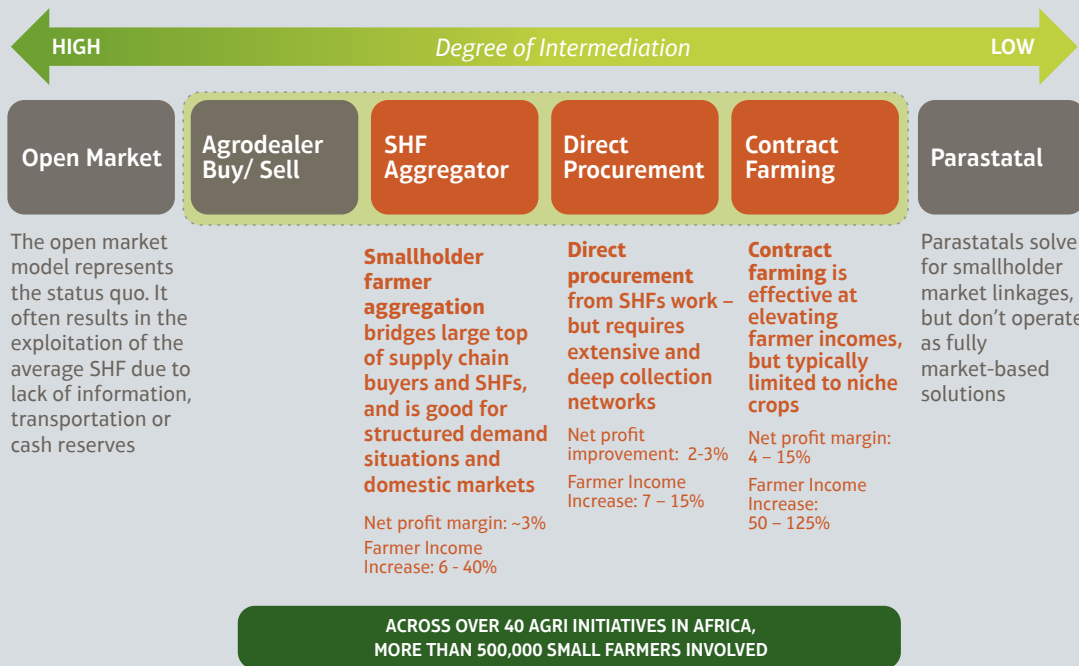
HIGH

Degree of Intermediation

LOW

Open Market

Agrodealer Buy/ Sell

SHF Aggregator

Direct Procurement

Contract Farming

Parastatal

The open market model represents the status quo. It often results in the exploitation of the average SHF due to lack of information, transportation or cash reserves

Smallholder farmer aggregation bridges large top of supply chain buyers and SHFs, and is good for structured demand situations and domestic markets

Net profit margin: ~3%

Farmer Income Increase: 6 - 40%

Direct procurement from SHFs work – but requires extensive and deep collection networks

Net profit improvement: 2-3%

Farmer Income Increase: 7 – 15%

Contract farming is effective at elevating farmer incomes, but typically limited to niche crops

Net profit margin: 4 – 15%

Farmer Income Increase: 50 – 125%

Parastatals solve for smallholder market linkages, but don't operate as fully market-based solutions

ACROSS OVER 40 AGRI INITIATIVES IN AFRICA, MORE THAN 500,000 SMALL FARMERS INVOLVED